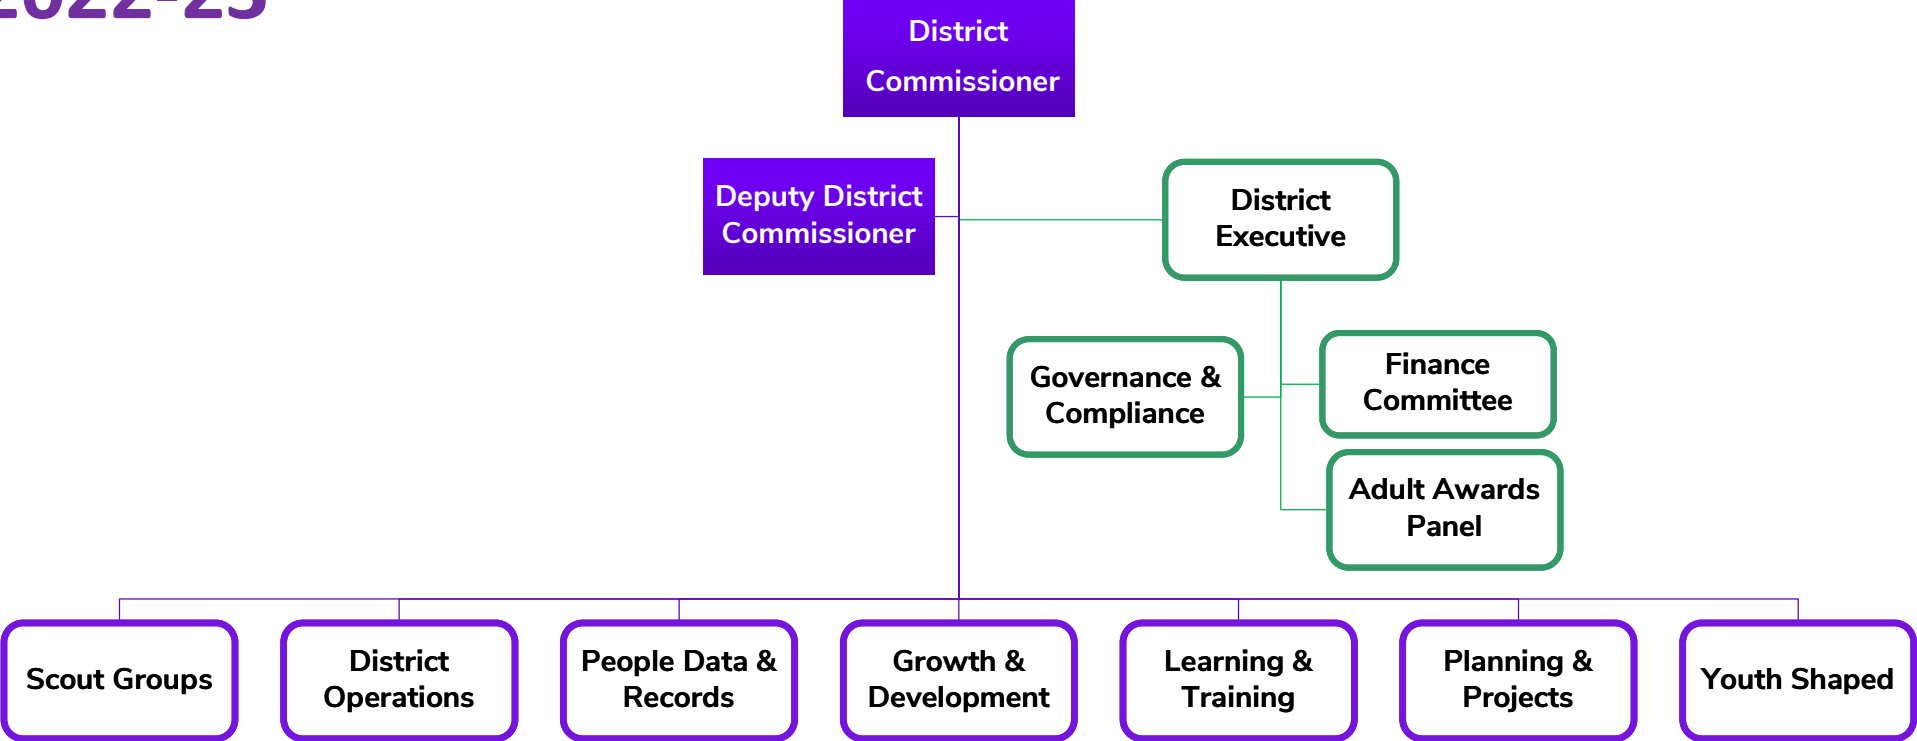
2022-23

District Commissioner

Deputy District Commissioner

District Executive

Governance & Compliance

Finance Committee

Adult Awards Panel

Scout Groups

District Operations

People Data & Records

Growth & Development

Learning & Training

Planning & Projects

Youth Shaped